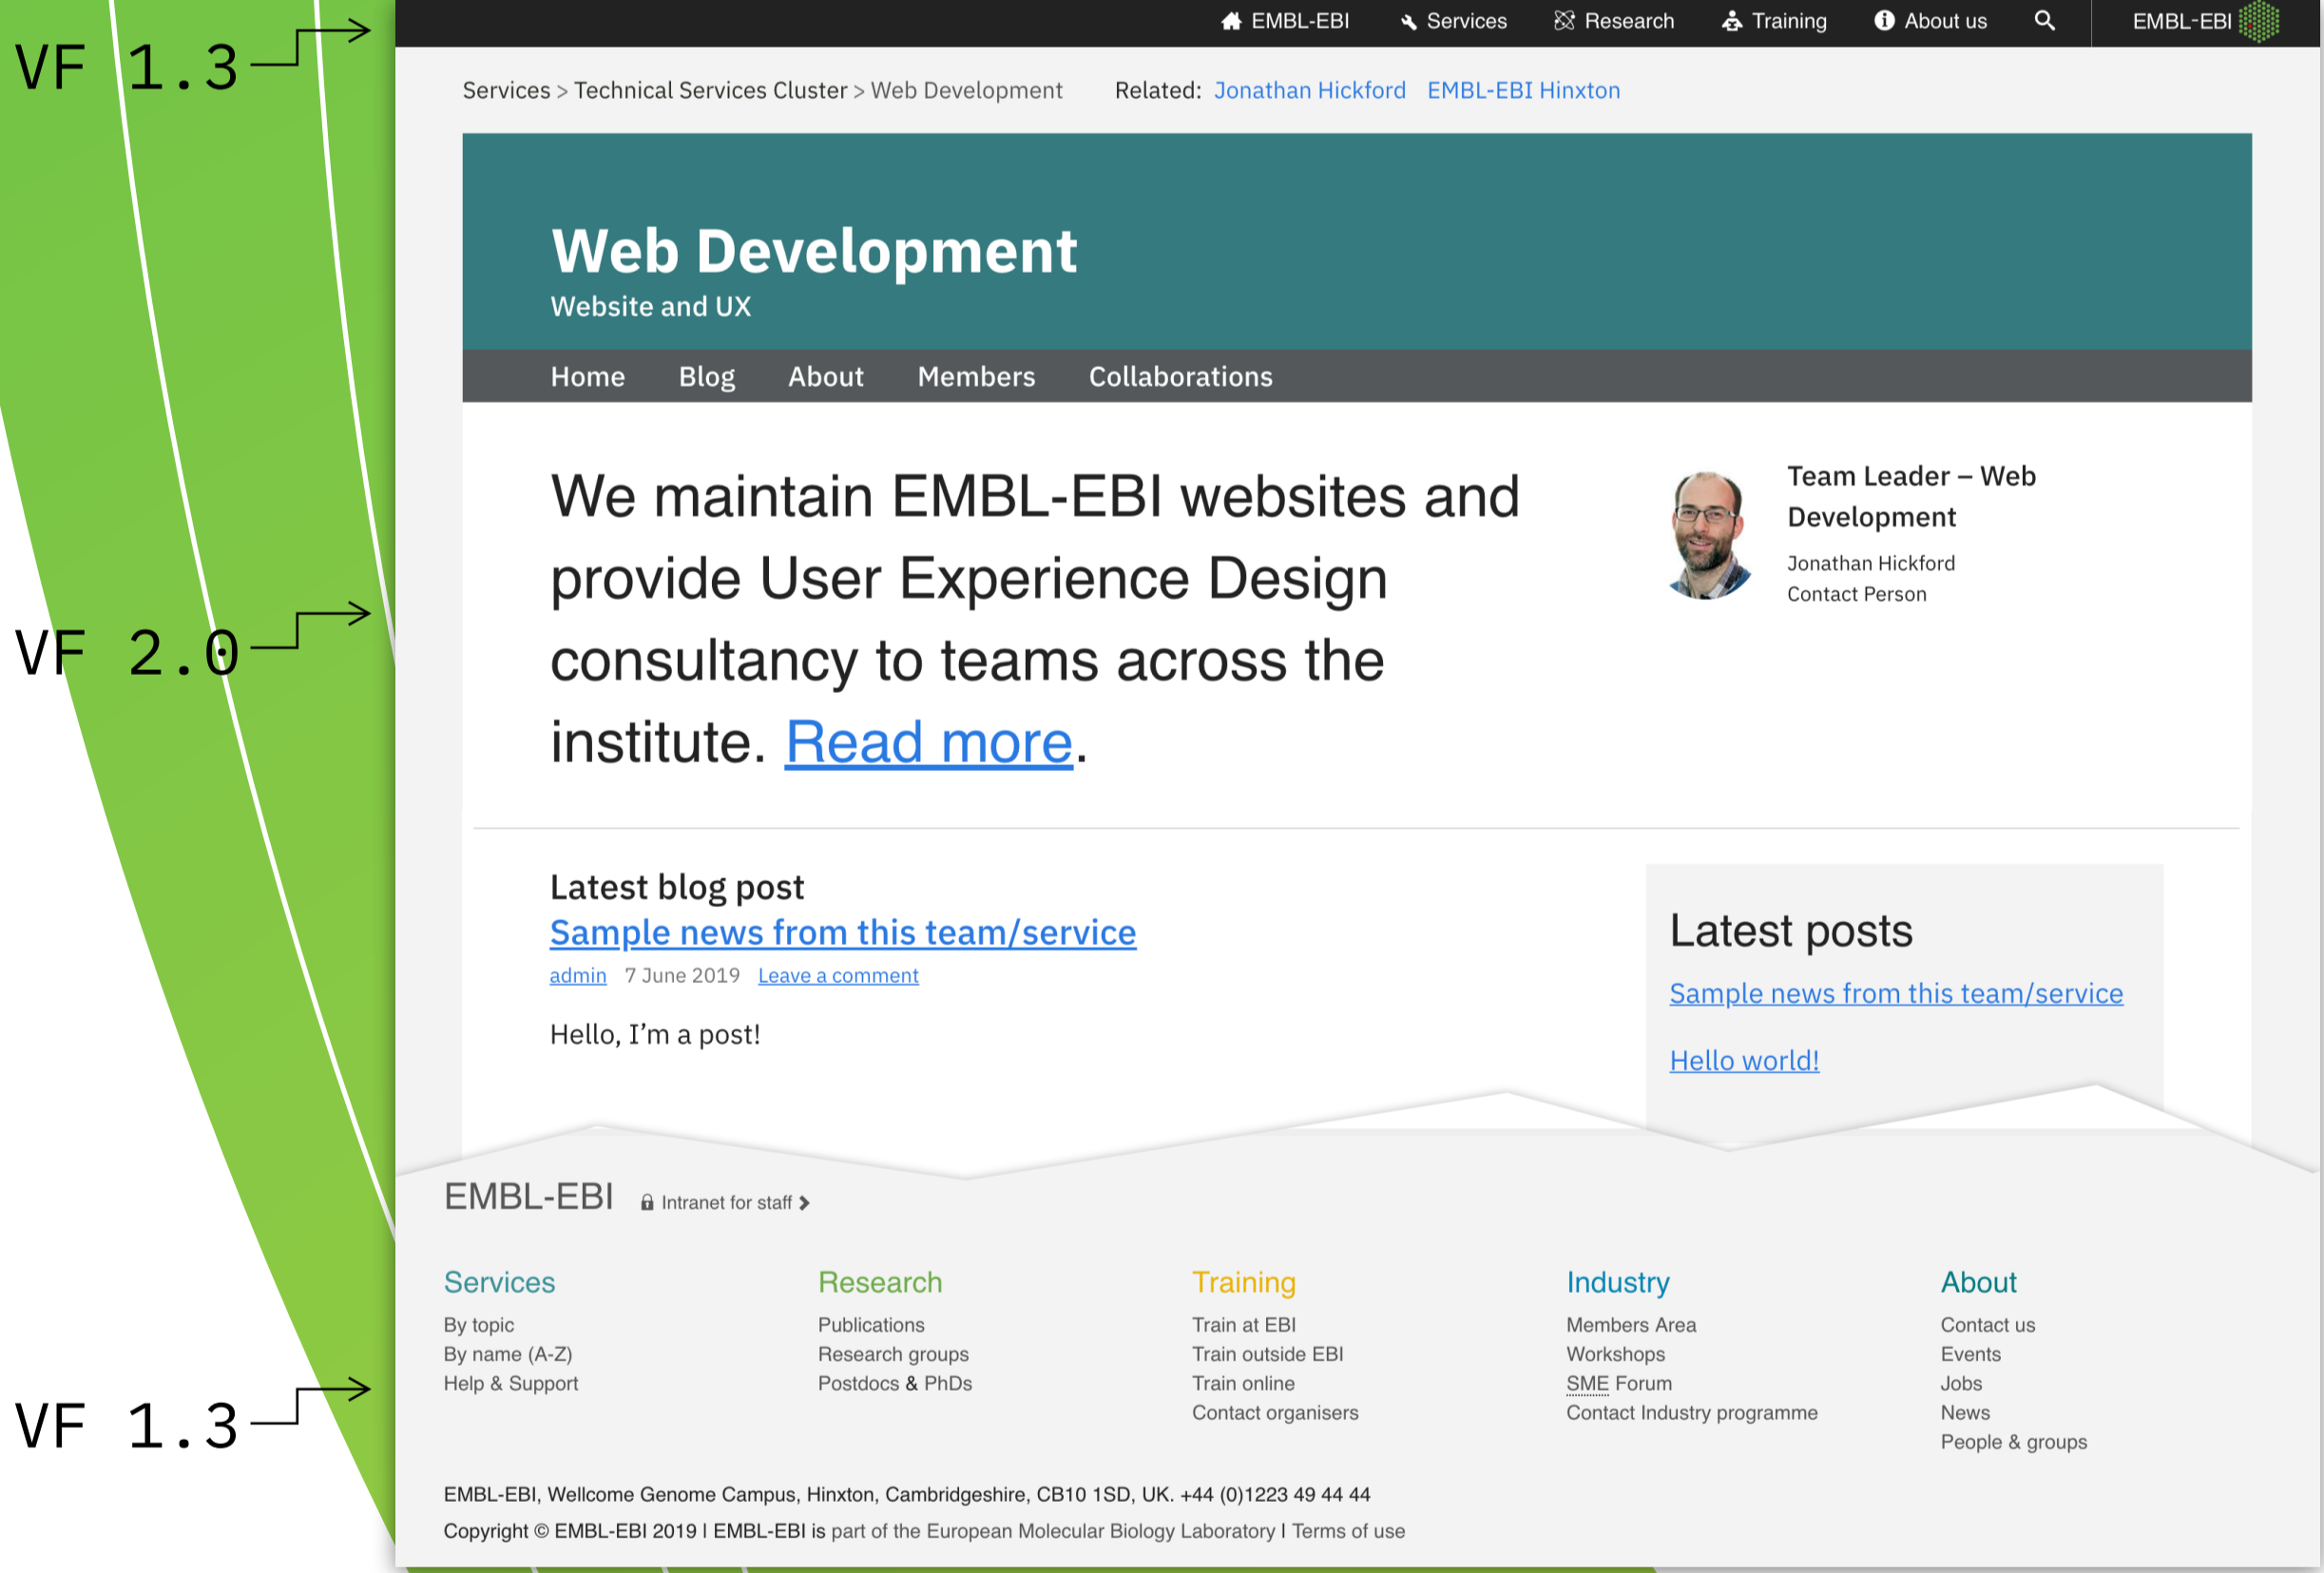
VF 1.3

EMBL-EBI   Services   Research   Training   About us   EMBL-EBI

Services > Technical Services Cluster > Web Development   Related: Jonathan Hickford   EMBL-EBI Hinxton

Web Development
Website and UX

Home   Blog   About   Members   Collaborations

We maintain EMBL-EBI websites and provide User Experience Design consultancy to teams across the institute. Read more.

Team Leader – Web Development
Jonathan Hickford
Contact Person

VF 2.0

Latest blog post
Sample news from this team/service
admin   7 June 2019   Leave a comment

Hello, I'm a post!

Latest posts
Sample news from this team/service

Hello world!

EMBL-EBI   Intranet for staff

Services
By topic
By name (A-Z)
Help & Support

Research
Publications
Research groups
Postdocs & PhDs

Training
Train at EBI
Train outside EBI
Train online
Contact organisers

Industry
Members Area
Workshops
SME Forum
Contact Industry programme

About
Contact us
Events
Jobs
News
People & groups

VF 1.3

EMBL-EBI, Wellcome Genome Campus, Hinxton, Cambridgeshire, CB10 1SD, UK. +44 (0)1223 49 44 44
Copyright © EMBL-EBI 2019 I EMBL-EBI is part of the European Molecular Biology Laboratory I Terms of use